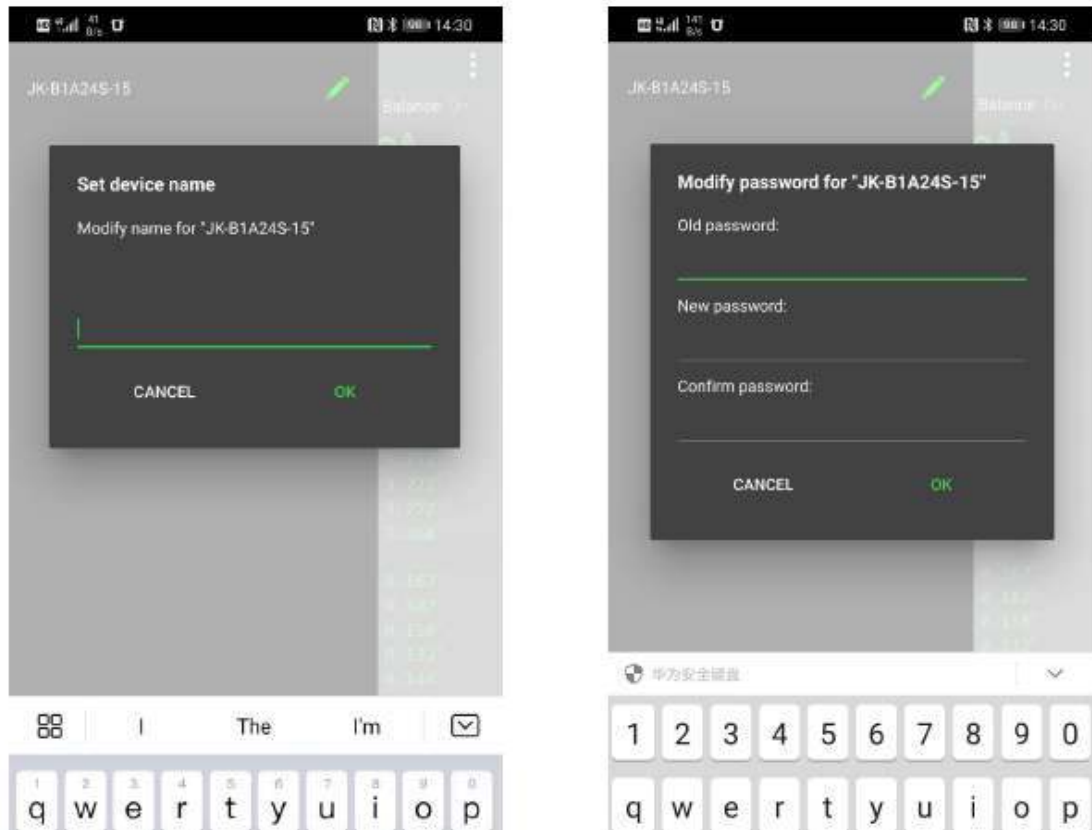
14:30

JK-B1A24S-15

Balance

Set device name

Modify name for "JK-B1A24S-15"

CANCEL OK

I The I'm

q w e r t y u i o p

14:30

JK-B1A24S-15

Balance

Modify password for "JK-B1A24S-15"

Old password:

New password:

Confirm password:

CANCEL OK

华为安全键盘

1 2 3 4 5 6 7 8 9 0

q w e r t y u i o p